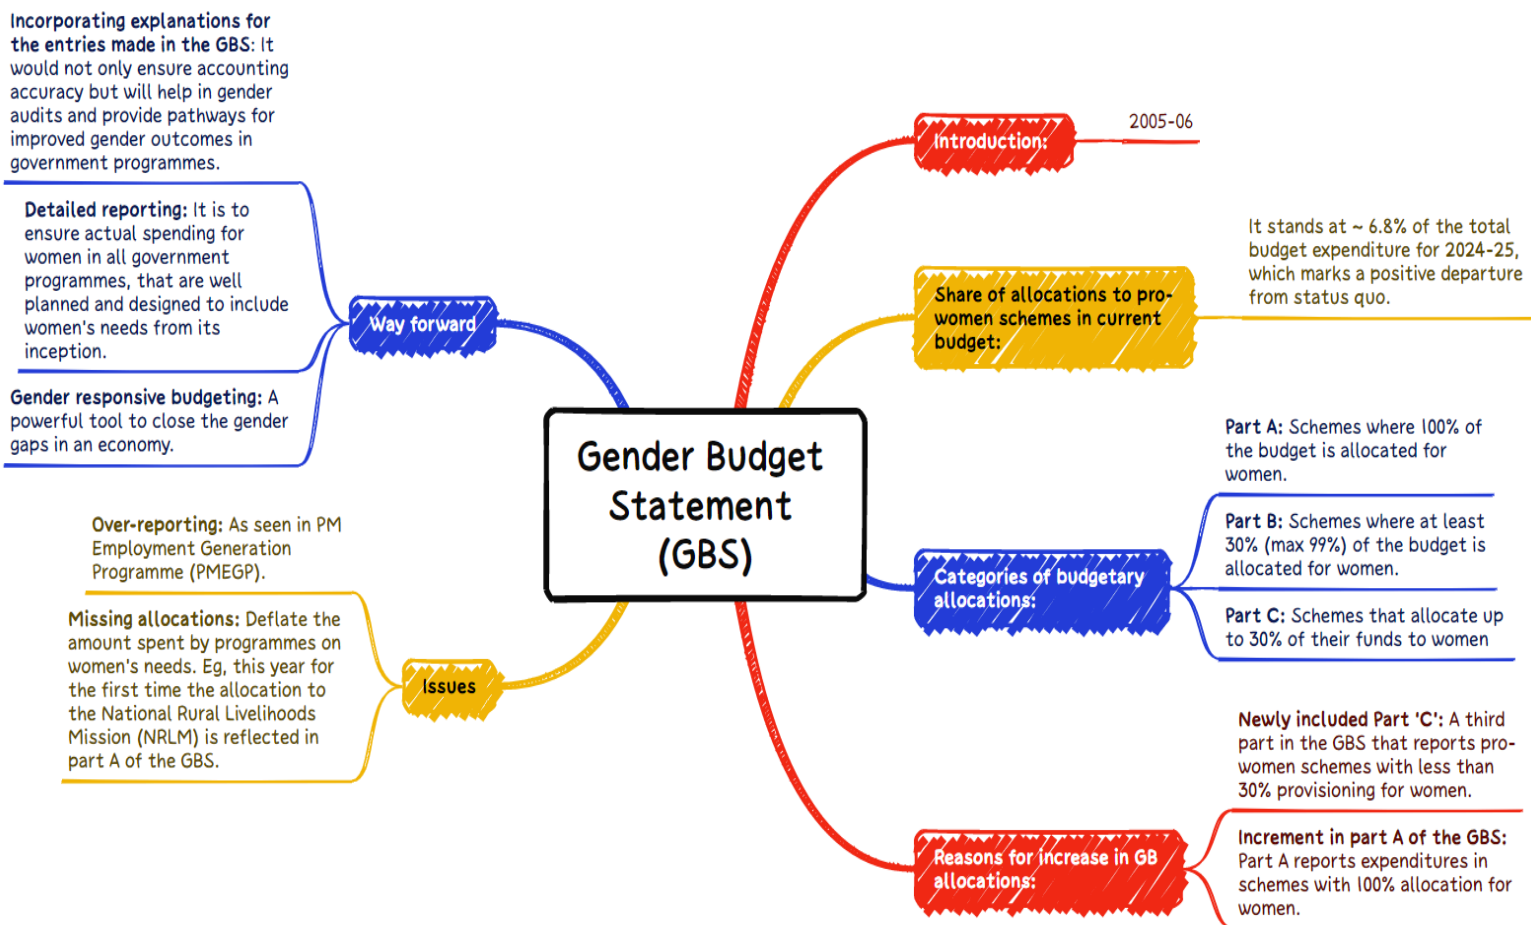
Gender Budget Statement (GBS)

Introduction:

2005-06

Share of allocations to pro-women schemes in current budget:

It stands at ~ 6.8% of the total budget expenditure for 2024-25, which marks a positive departure from status quo.

Categories of budgetary allocations:

Part A: Schemes where 100% of the budget is allocated for women.

Part B: Schemes where at least 30% (max 99%) of the budget is allocated for women.

Part C: Schemes that allocate up to 30% of their funds to women

Reasons for increase in GB allocations:

Newly included Part 'C': A third part in the GBS that reports pro-women schemes with less than 30% provisioning for women.

Increment in part A of the GBS: Part A reports expenditures in schemes with 100% allocation for women.

Way forward

Incorporating explanations for the entries made in the GBS: It would not only ensure accounting accuracy but will help in gender audits and provide pathways for improved gender outcomes in government programmes.

Detailed reporting: It is to ensure actual spending for women in all government programmes, that are well planned and designed to include women's needs from its inception.

Gender responsive budgeting: A powerful tool to close the gender gaps in an economy.

Issues

Over-reporting: As seen in PM Employment Generation Programme (PMEGP).

Missing allocations: Deflate the amount spent by programmes on women's needs. Eg, this year for the first time the allocation to the National Rural Livelihoods Mission (NRLM) is reflected in part A of the GBS.